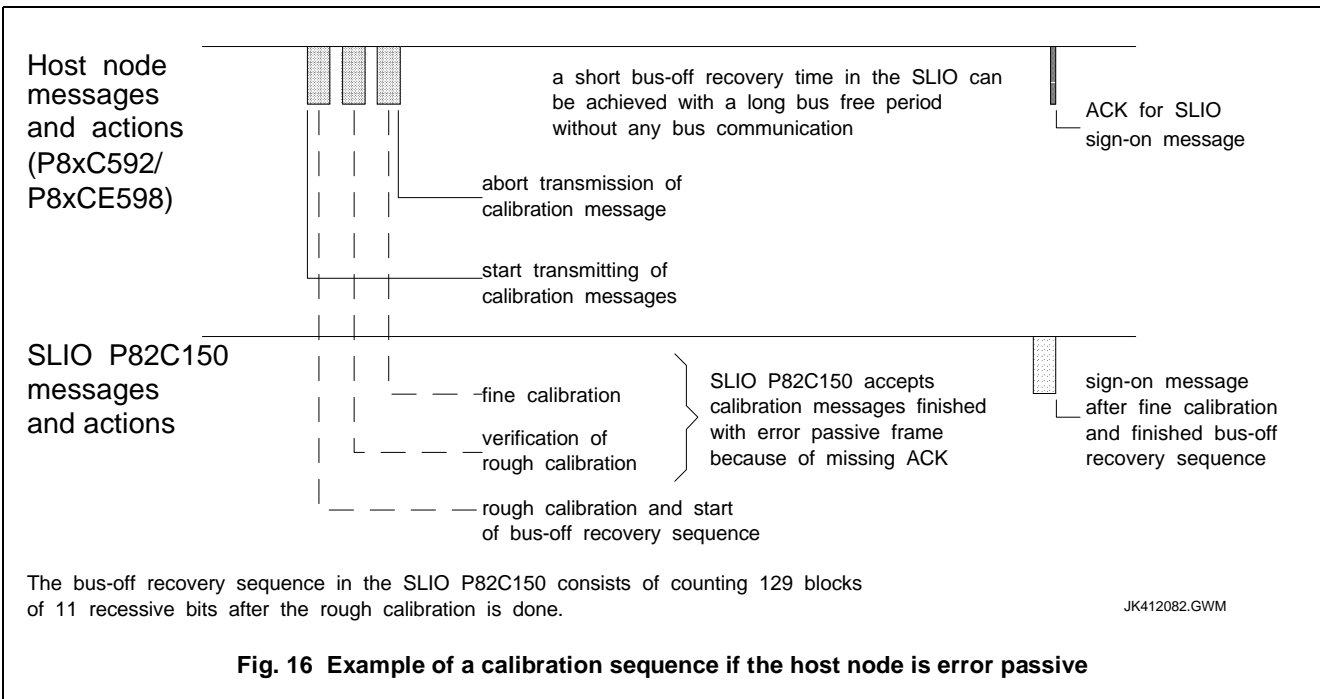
Host node messages and actions (P8xC592/ P8xCE598)

a short bus-off recovery time in the SLIO can be achieved with a long bus free period without any bus communication

ACK for SLIO sign-on message

abort transmission of calibration message

start transmitting of calibration messages

SLIO P82C150 messages and actions

fine calibration

verification of rough calibration

SLIO P82C150 accepts calibration messages finished with error passive frame because of missing ACK

sign-on message after fine calibration and finished bus-off recovery sequence

rough calibration and start of bus-off recovery sequence

The bus-off recovery sequence in the SLIO P82C150 consists of counting 129 blocks of 11 recessive bits after the rough calibration is done.

JK412082.GWM

Fig. 16 Example of a calibration sequence if the host node is error passive